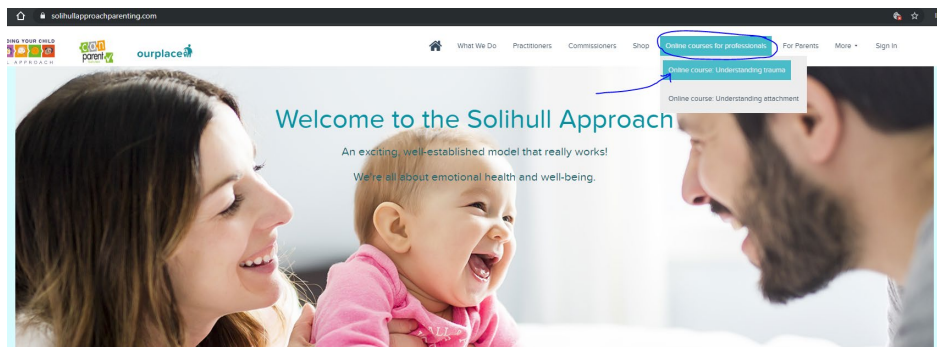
solihullapproachparenting.com

DING YOUR CHILD
APPROACH

can parent

ourplace

What We Do Practitioners Commissioners Shop Online courses for professionals For Parents More Sign In

Online course: Understanding trauma

Online course: Understanding attachment

Welcome to the Solihull Approach

An exciting, well-established model that really works!

We're all about emotional health and well-being.